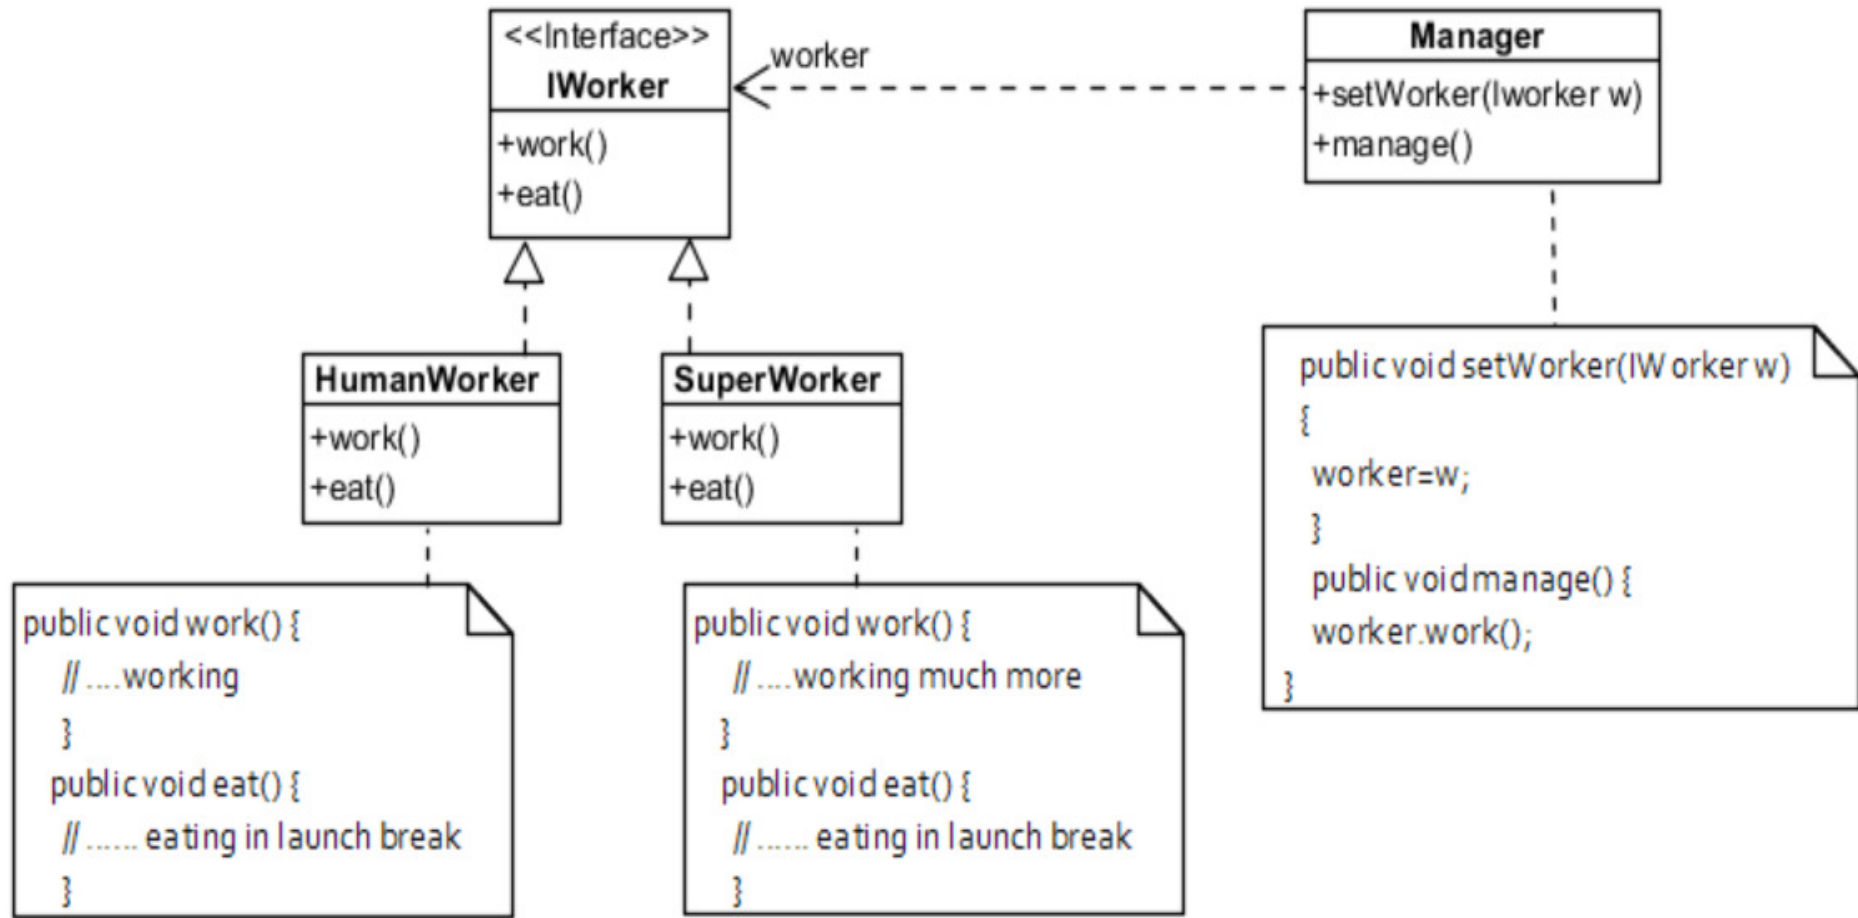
<<Interface>>
IWorker
+work()
+eat()

worker

Manager
+setWorker(Iworker w)
+manage()

HumanWorker
+work()
+eat()

SuperWorker
+work()
+eat()

public void setWorker(IWorker w)
{
worker=w;
}
public void manage() {
worker.work();
}

public void work() {
// .....working
}
public void eat() {
// ....... eating in launch break
}

public void work() {
// .....working much more
}
public void eat() {
// ....... eating in launch break
}